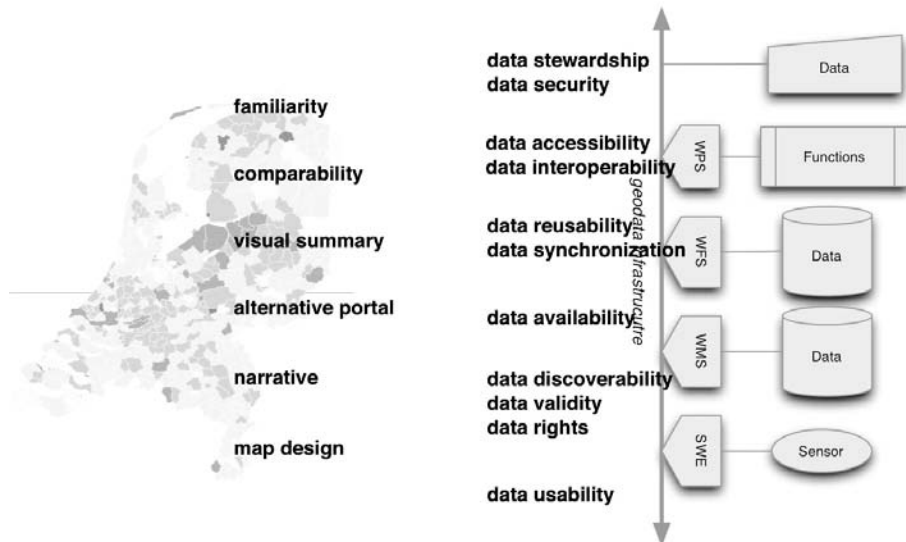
familiarity

comparability

visual summary

alternative portal

narrative

map design

data stewardship
data security

data accessibility
data interoperability

data reusability
data synchronization

data availability

data discoverability
data validity
data rights

data usability

geodata infrastrucutre

Data

WPS

Functions

WFS

Data

WMS

Data

SWE

Sensor